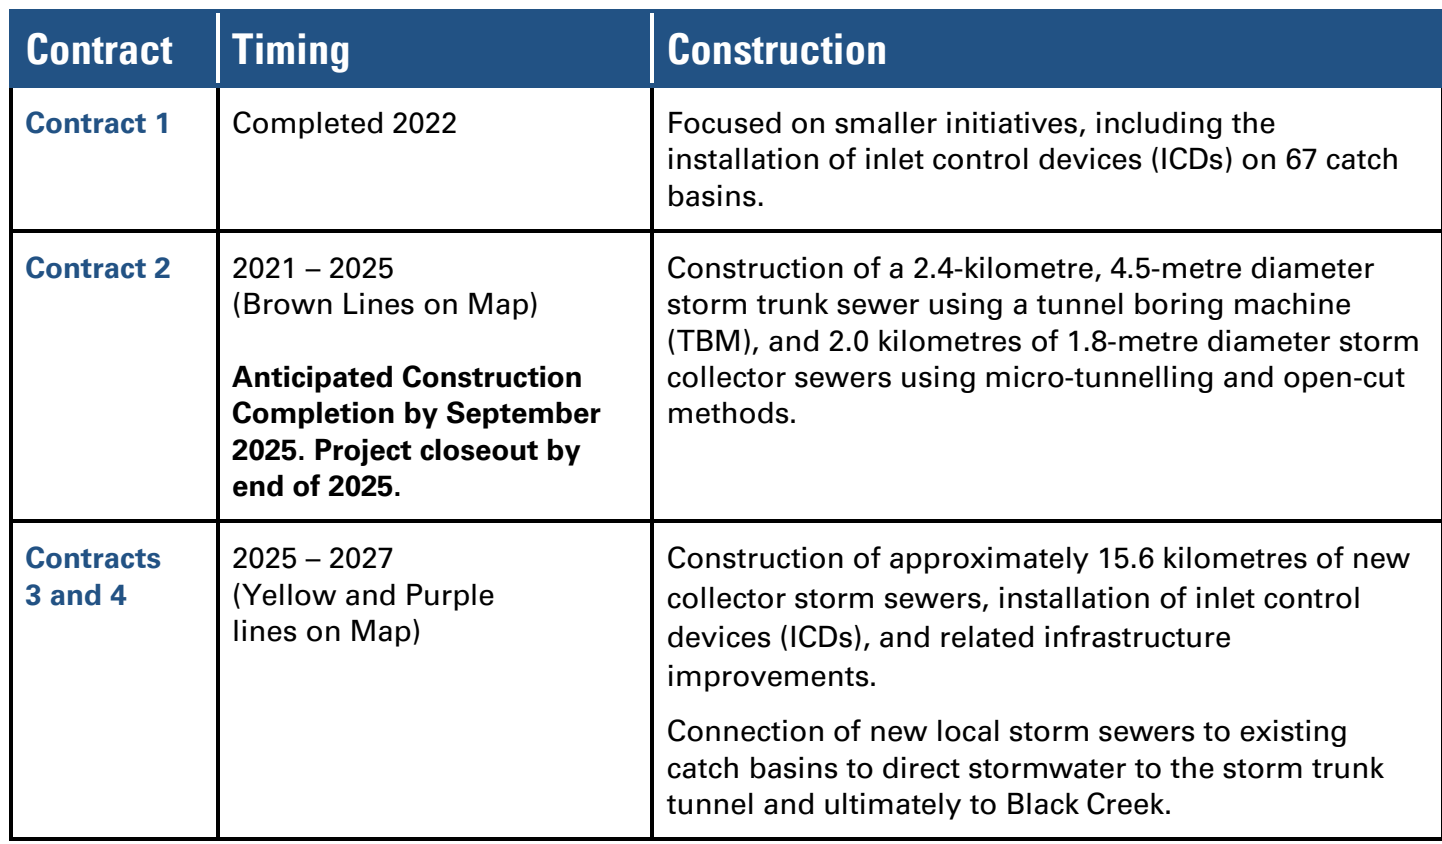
| Contract | Timing | Construction |
|---|---|---|
| Contract 1 | Completed 2022 | Focused on smaller initiatives, including the installation of inlet control devices (ICDs) on 67 catch basins. |
| Contract 2 | 2021 – 2025 (Brown Lines on Map)<br><br>**Anticipated Construction Completion by September 2025. Project closeout by end of 2025.** | Construction of a 2.4-kilometre, 4.5-metre diameter storm trunk sewer using a tunnel boring machine (TBM), and 2.0 kilometres of 1.8-metre diameter storm collector sewers using micro-tunnelling and open-cut methods. |
| Contracts 3 and 4 | 2025 – 2027 (Yellow and Purple lines on Map) | Construction of approximately 15.6 kilometres of new collector storm sewers, installation of inlet control devices (ICDs), and related infrastructure improvements.<br><br>Connection of new local storm sewers to existing catch basins to direct stormwater to the storm trunk tunnel and ultimately to Black Creek. |